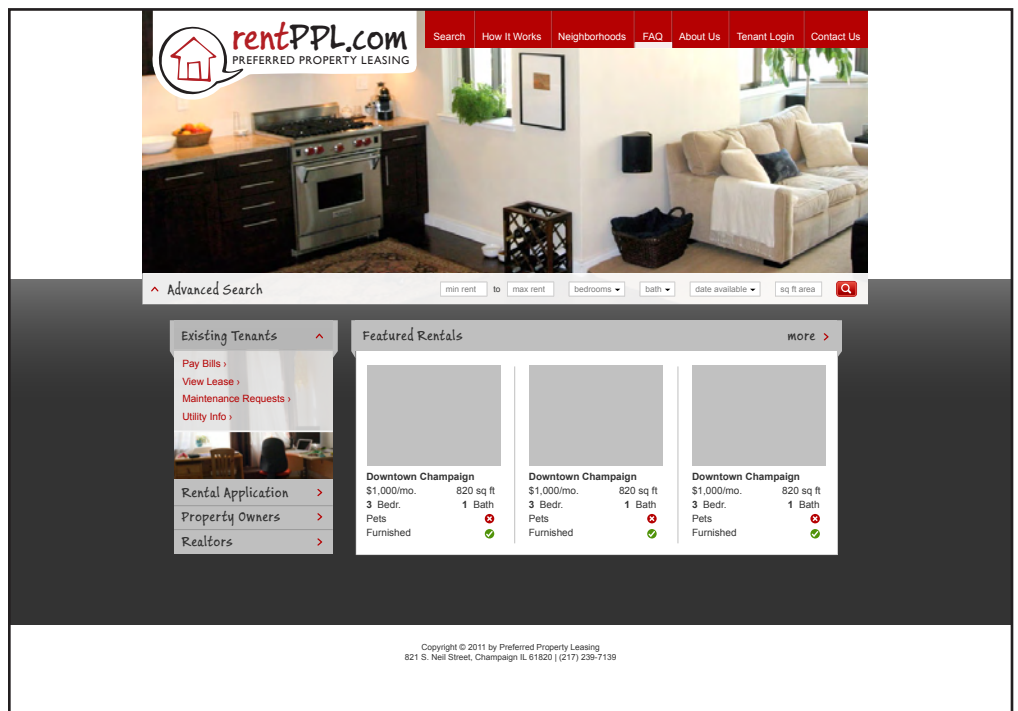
rentPPL.com
PREFERRED PROPERTY LEASING

Search | How It Works | Neighborhoods | FAQ | About Us | Tenant Login | Contact Us

Advanced Search
min rent to max rent | bedrooms | bath | date available | sq ft area

Existing Tenants
Pay Bills ›
View Lease ›
Maintenance Requests ›
Utility Info ›

Rental Application
Property Owners
Realtors

Featured Rentals
more

Downtown Champaign
$1,000/mo. 820 sq ft
3 Bedr. 1 Bath
Pets
Furnished

Downtown Champaign
$1,000/mo. 820 sq ft
3 Bedr. 1 Bath
Pets
Furnished

Downtown Champaign
$1,000/mo. 820 sq ft
3 Bedr. 1 Bath
Pets
Furnished

Copyright © 2011 by Preferred Property Leasing
821 S. Neil Street, Champaign IL 61820 | (217) 239-7139